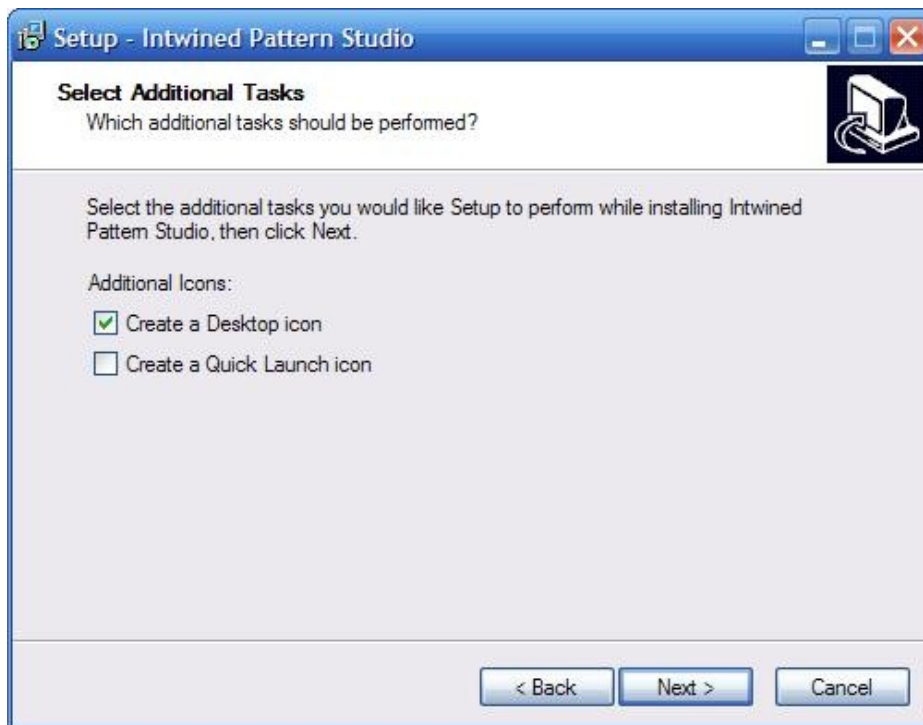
Setup - Intwined Pattern Studio

Select Additional Tasks
Which additional tasks should be performed?

Select the additional tasks you would like Setup to perform while installing Intwined Pattern Studio, then click Next.

Additional Icons:

Create a Desktop icon

Create a Quick Launch icon

< Back
Next >
Cancel